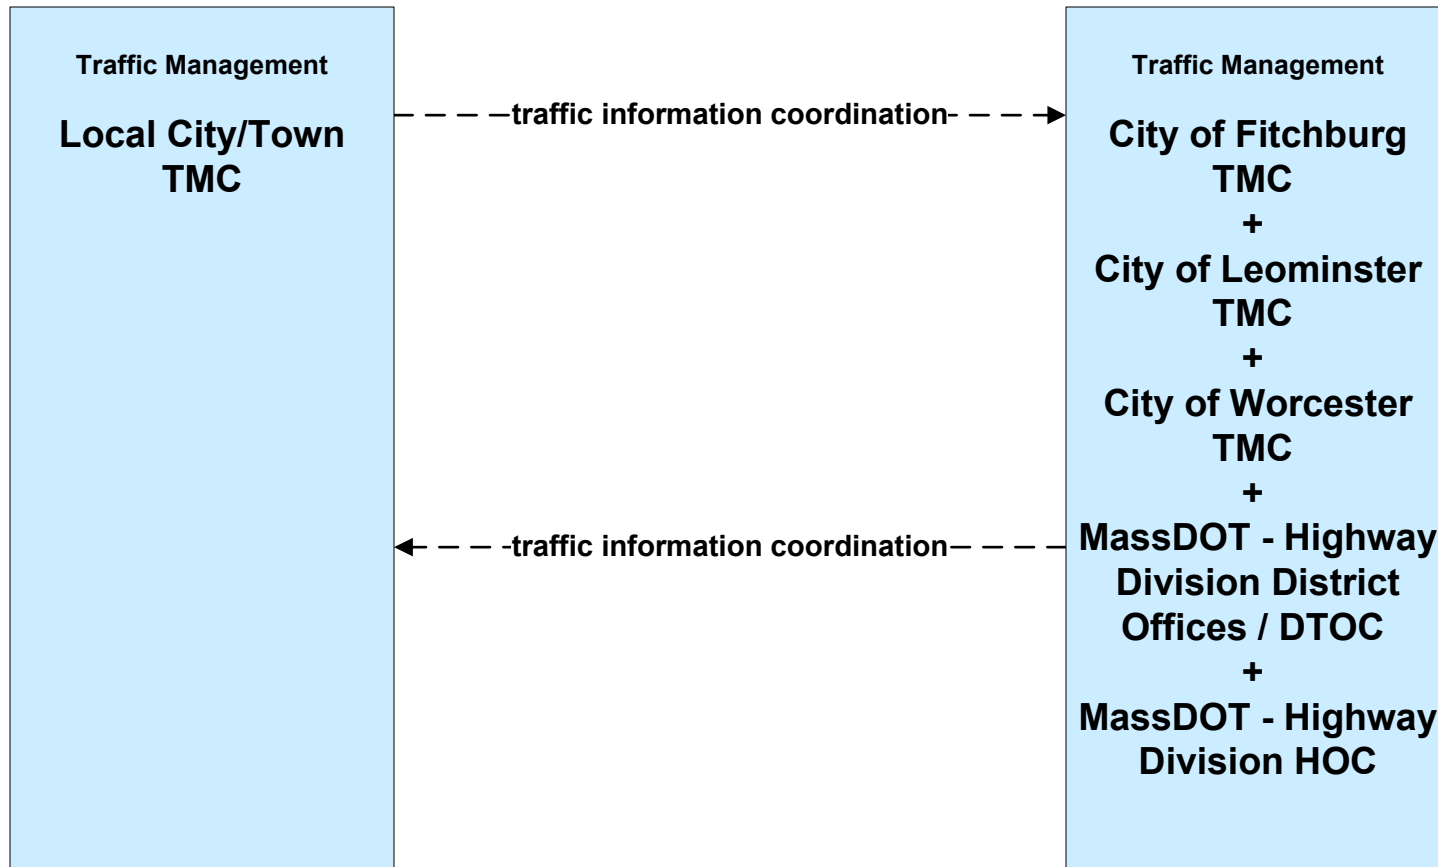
Traffic Management

Local City/Town TMC

traffic information coordination

traffic information coordination

Traffic Management

City of Fitchburg TMC
+
City of Leominster TMC
+
City of Worcester TMC
+
MassDOT - Highway Division District Offices / DTOC
+
MassDOT - Highway Division HOC